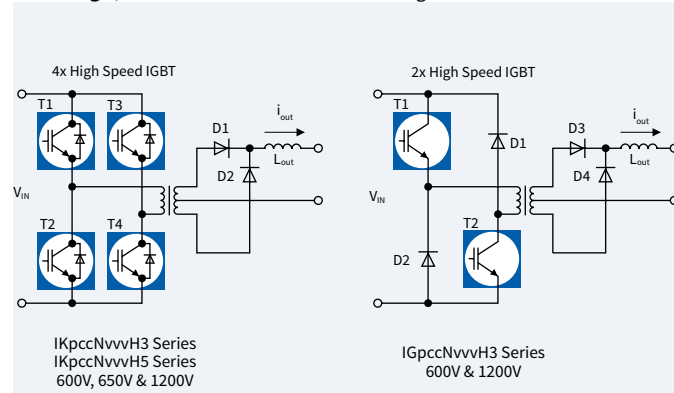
4x High Speed IGBT

T1
T3
D1
$i_{out}$
$L_{out}$
D2
$V_{IN}$
T2
T4

IKpccNvvvH3 Series
IKpccNvvvH5 Series
600V, 650V & 1200V

2x High Speed IGBT

T1
D1
D3
$i_{out}$
$L_{out}$
D4
$V_{IN}$
T2
D2

IGpccNvvvH3 Series
600V & 1200V